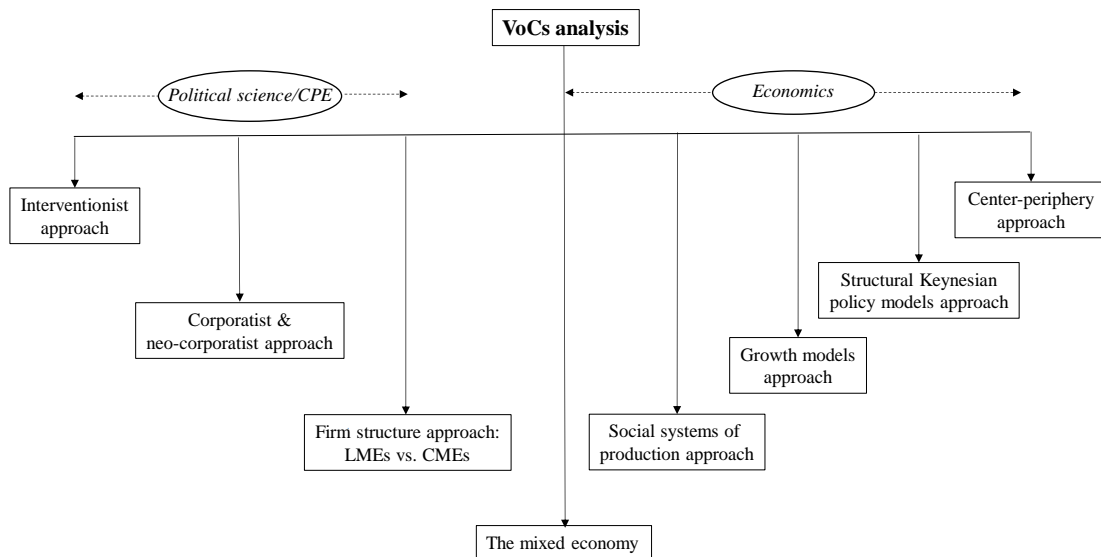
VoCs analysis

Political science/CPE

Economics

Interventionist approach

Corporatist & neo-corporatist approach

Firm structure approach: LMEs vs. CMEs

The mixed economy

Social systems of production approach

Growth models approach

Structural Keynesian policy models approach

Center-periphery approach